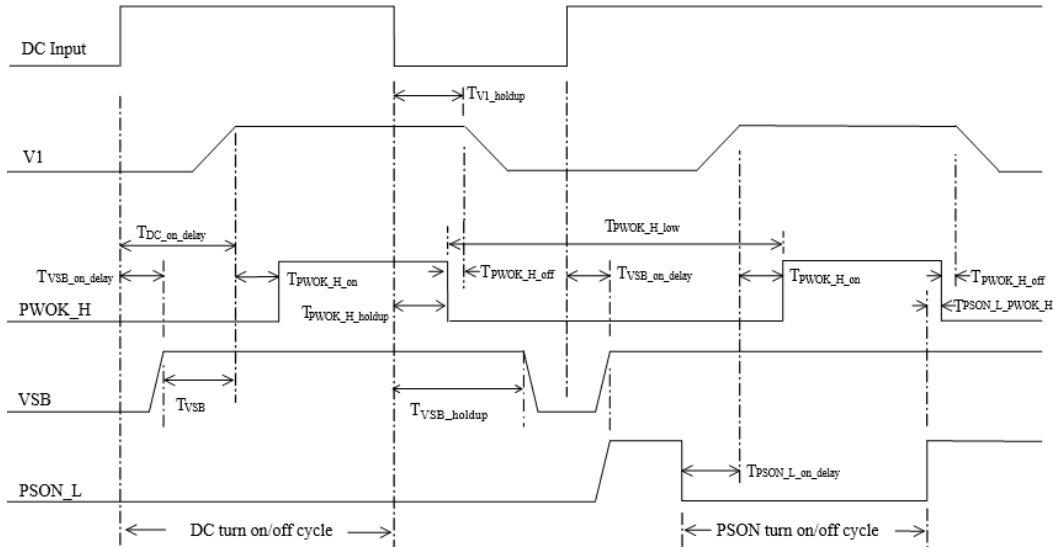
DC Input

$T_{V1\_holdup}$

V1

$T_{DC\_on\_delay}$

$T_{PWOK\_H\_low}$

$T_{VSB\_on\_delay}$

$T_{PWOK\_H\_on}$

$T_{PWOK\_H\_off}$

$T_{VSB\_on\_delay}$

$T_{PWOK\_H\_on}$

$T_{PWOK\_H\_off}$

PWOK_H

$T_{PWOK\_H\_holdup}$

$T_{PSON\_L\_PWOK\_H}$

VSB

$T_{VSB}$

$T_{VSB\_holdup}$

PSON_L

$T_{PSON\_L\_on\_delay}$

DC turn on/off cycle

PSON turn on/off cycle